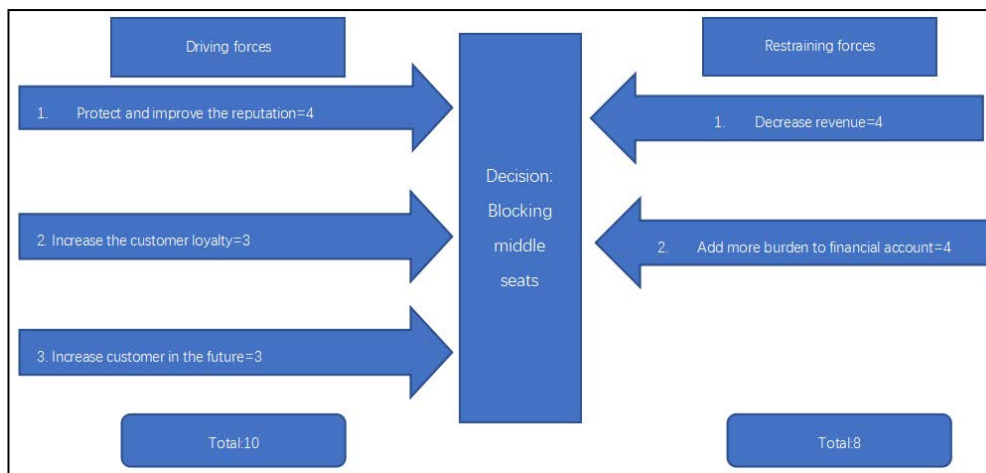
Driving forces

1. Protect and improve the reputation=4

2. Increase the customer loyalty=3

3. Increase customer in the future=3

Total:10

Decision: Blocking middle seats

Restraining forces

1. Decrease revenue=4

2. Add more burden to financial account=4

Total:8